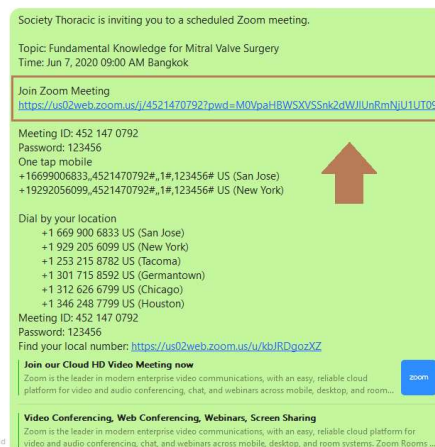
Society Thoracic is inviting you to a scheduled Zoom meeting.

Topic: Fundamental Knowledge for Mitral Valve Surgery
Time: Jun 7, 2020 09:00 AM Bangkok

Join Zoom Meeting
https://us02web.zoom.us/j/4521470792?pwd=M0VpaHBWSXVSSnk2dWJlUnRmNjU1UT0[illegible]

Meeting ID: 452 147 0792
Password: 123456
One tap mobile
+16699006833,,4521470792#,,1#,123456# US (San Jose)
+19292056099,,4521470792#,,1#,123456# US (New York)

Dial by your location
+1 669 900 6833 US (San Jose)
+1 929 205 6099 US (New York)
+1 253 215 8782 US (Tacoma)
+1 301 715 8592 US (Germantown)
+1 312 626 6799 US (Chicago)
+1 346 248 7799 US (Houston)
Meeting ID: 452 147 0792
Password: 123456
Find your local number: https://us02web.zoom.us/u/kbJRDgozXZ

Join our Cloud HD Video Meeting now
Zoom is the leader in modern enterprise video communications, with an easy, reliable cloud platform for video and audio conferencing, chat, and webinars across mobile, desktop, and room...

zoom

Video Conferencing, Web Conferencing, Webinars, Screen Sharing
Zoom is the leader in modern enterprise video communications, with an easy, reliable cloud platform for video and audio conferencing, chat, and webinars across mobile, desktop, and room systems. Zoom Rooms ...